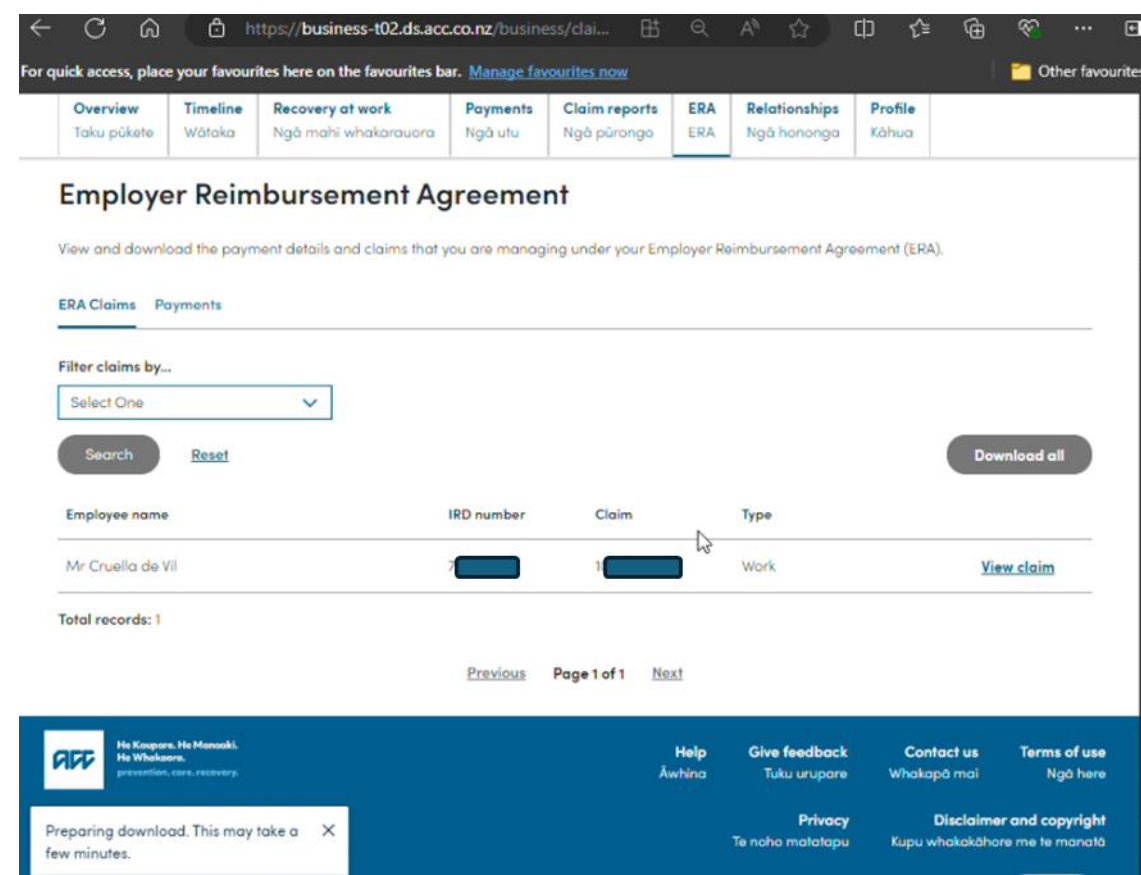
https://business-t02.ds.acc.co.nz/business/clai...

For quick access, place your favourites here on the favourites bar. Manage favourites now

Other favourites

| Overview | Timeline | Recovery at work | Payments | Claim reports | ERA | Relationships | Profile |
|---|---|---|---|---|---|---|---|
| Taku pūkete | Wātaka | Ngā mahi whakarauora | Ngā utu | Ngā pūrongo | ERA | Ngā hononga | Kāhua |

# Employer Reimbursement Agreement

View and download the payment details and claims that you are managing under your Employer Reimbursement Agreement (ERA).

ERA Claims Payments

Filter claims by...

Select One

Search Reset Download all

| Employee name | IRD number | Claim | Type | |
|---|---|---|---|---|
| Mr Cruella de Vil | 7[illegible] | 1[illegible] | Work | View claim |

Total records: 1

Previous Page 1 of 1 Next

ACC He Kaupare. He Manaaki. He Whakaora. prevention. care. recovery.

Help Āwhina Give feedback Tuku urupare Contact us Whakapā mai Terms of use Ngā here

Privacy Te noho matatapu Disclaimer and copyright Kupu whakakāhore me te manatā

Preparing download. This may take a few minutes. ✕